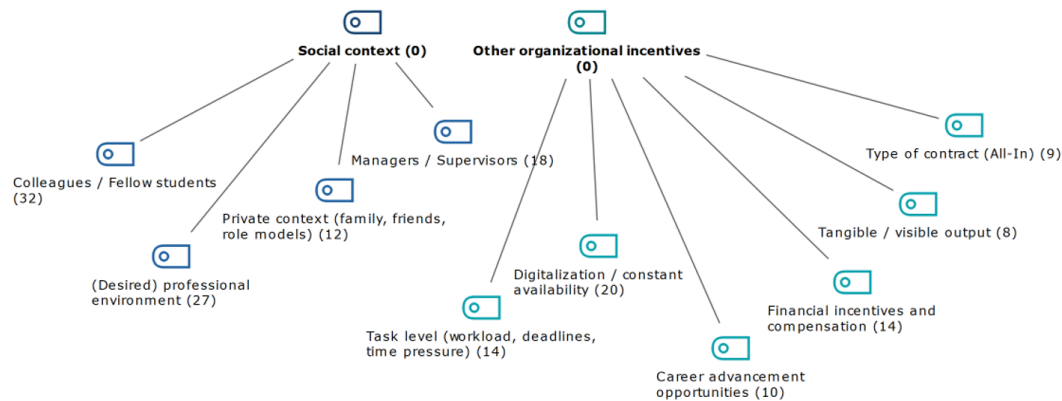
Social context (0)

Other organizational incentives (0)

Colleagues / Fellow students (32)

(Desired) professional environment (27)

Private context (family, friends, role models) (12)

Managers / Supervisors (18)

Task level (workload, deadlines, time pressure) (14)

Digitalization / constant availability (20)

Career advancement opportunities (10)

Financial incentives and compensation (14)

Tangible / visible output (8)

Type of contract (All-In) (9)